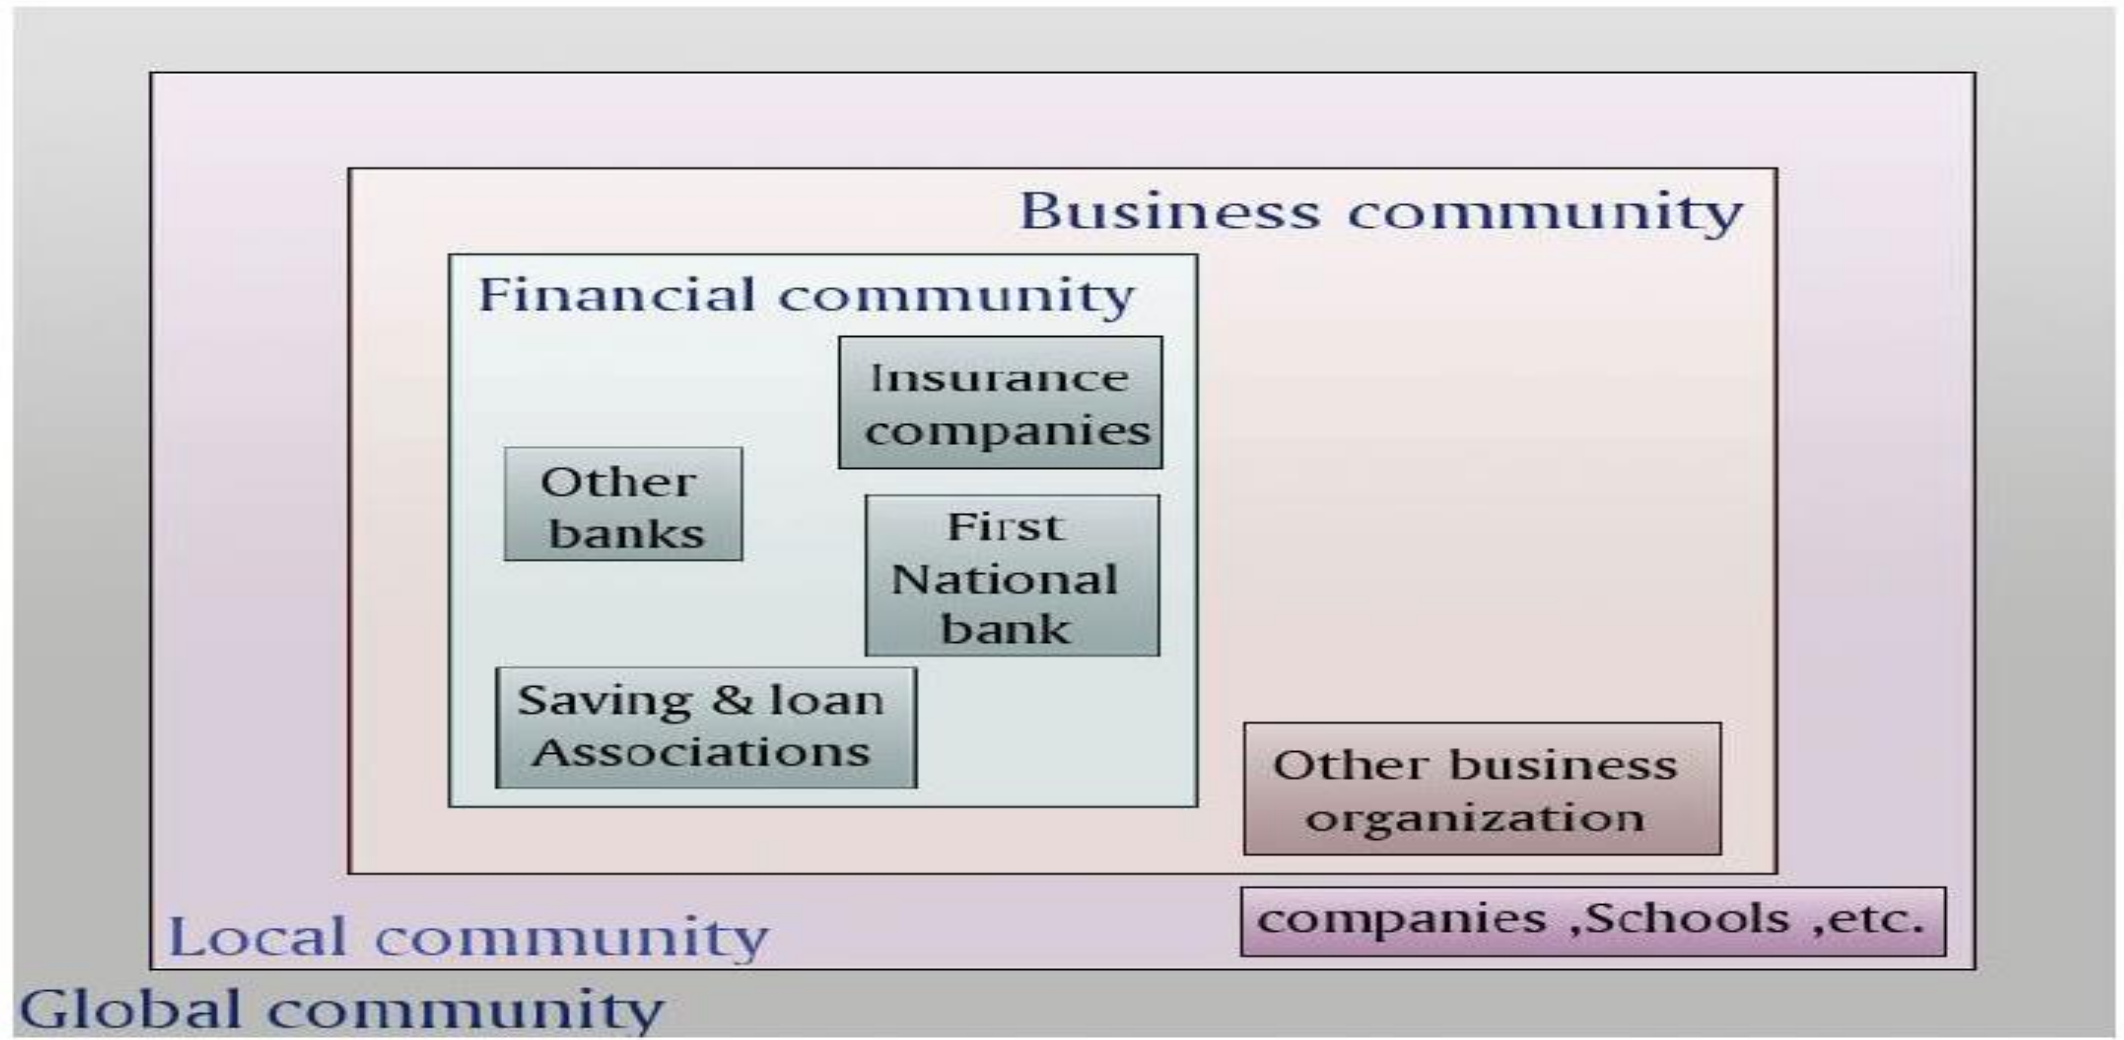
Business community

Financial community

Insurance companies

Other banks

First National bank

Saving & loan Associations

Other business organization

companies ,Schools ,etc.

Local community

Global community